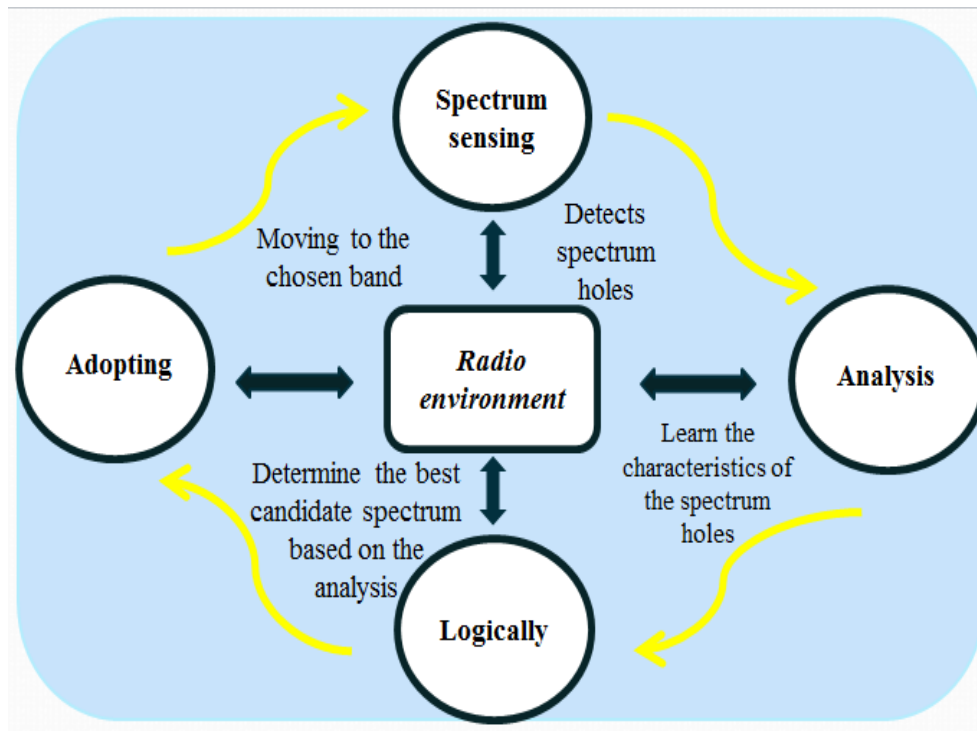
Spectrum sensing

Detects spectrum holes

Moving to the chosen band

Adopting

Radio environment

Analysis

Learn the characteristics of the spectrum holes

Determine the best candidate spectrum based on the analysis

Logically